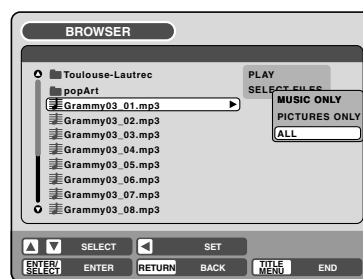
BROWSER

Toulouse-Lautrec
popArt
Grammy03_01.mp3
Grammy03_02.mp3
Grammy03_03.mp3
Grammy03_04.mp3
Grammy03_05.mp3
Grammy03_06.mp3
Grammy03_07.mp3
Grammy03_08.mp3

PLAY
SELECT FILES
MUSIC ONLY
PICTURES ONLY
ALL

SELECT
SET
ENTER/SELECT ENTER
RETURN BACK
TITLE MENU END